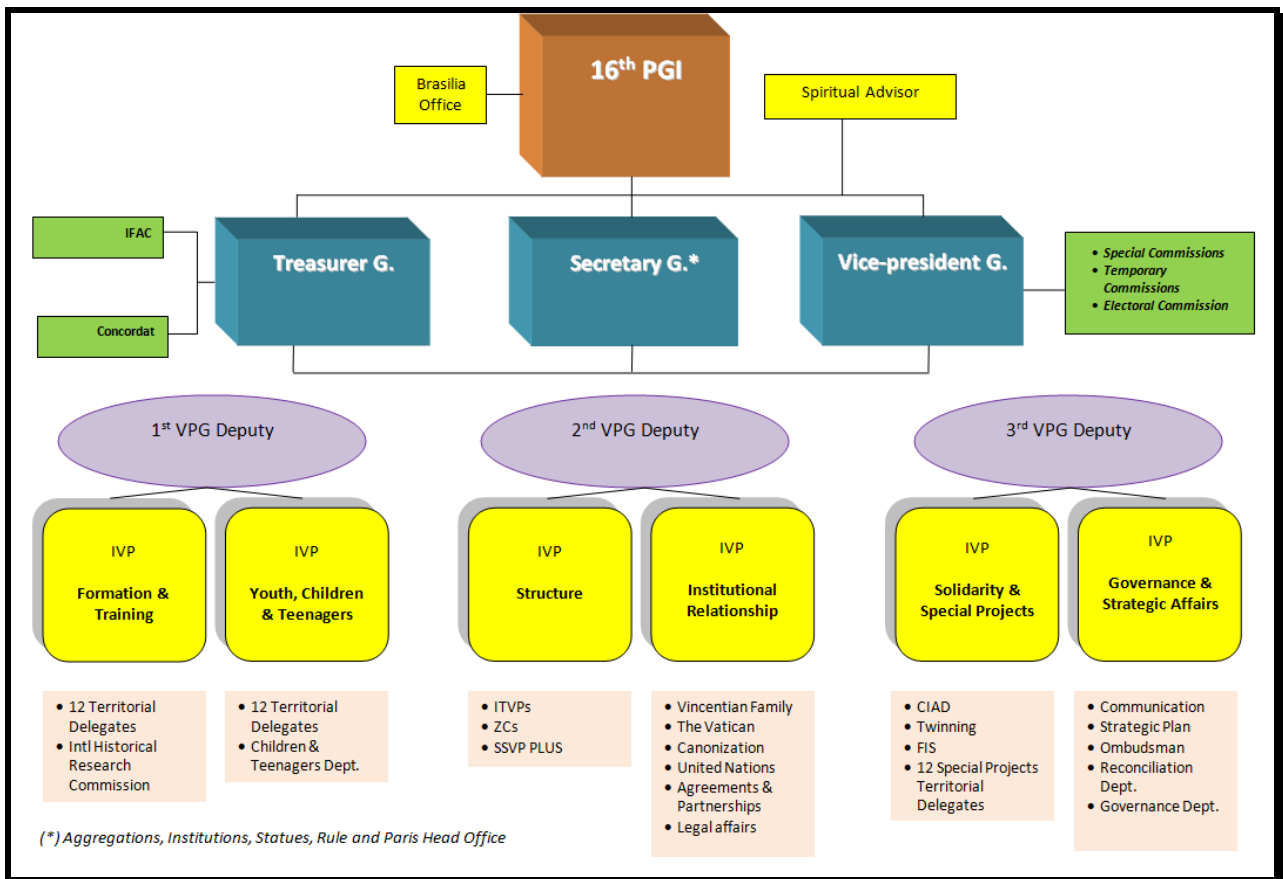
16$^{th}$ PGI

Brasilia Office

Spiritual Advisor

IFAC

Concordat

Treasurer G.

Secretary G.*

Vice-president G.

- Special Commissions
- Temporary Commissions
- Electoral Commission

1$^{st}$ VPG Deputy

2$^{nd}$ VPG Deputy

3$^{rd}$ VPG Deputy

IVP

Formation & Training

IVP

Youth, Children & Teenagers

IVP

Structure

IVP

Institutional Relationship

IVP

Solidarity & Special Projects

IVP

Governance & Strategic Affairs

- 12 Territorial Delegates
- Intl Historical Research Commission

- 12 Territorial Delegates
- Children & Teenagers Dept.

- ITVPs
- ZCs
- SSVP PLUS

- Vincentian Family
- The Vatican
- Canonization
- United Nations
- Agreements & Partnerships
- Legal affairs

- CIAD
- Twinning
- FIS
- 12 Special Projects Territorial Delegates

- Communication
- Strategic Plan
- Ombudsman
- Reconciliation Dept.
- Governance Dept.

(*) Aggregations, Institutions, Statues, Rule and Paris Head Office